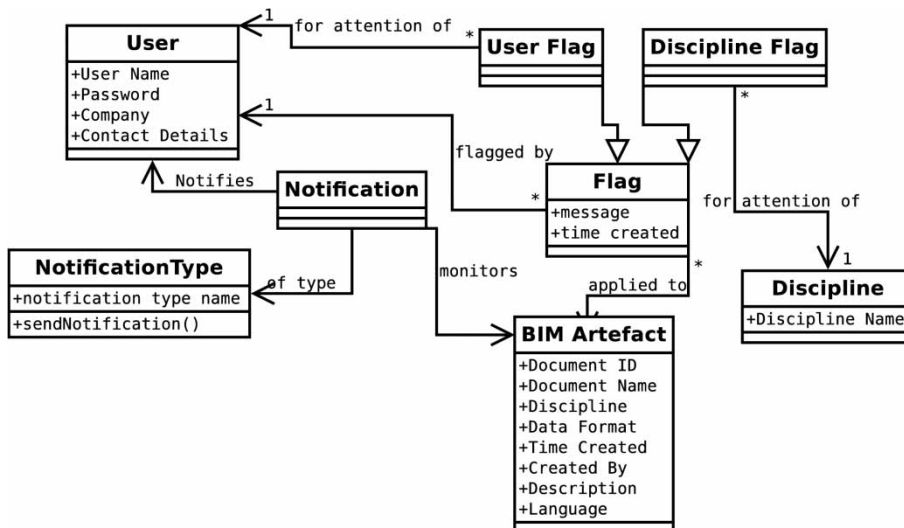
User
+User Name
+Password
+Company
+Contact Details

1
for attention of
*

User Flag

Discipline Flag

*

1
flagged by

Notifies

Notification

*

Flag
+message
+time created

for attention of

NotificationType
+notification type name
+sendNotification()

of type

monitors

*
applied to

1
Discipline
+Discipline Name

BIM Artefact
+Document ID
+Document Name
+Discipline
+Data Format
+Time Created
+Created By
+Description
+Language